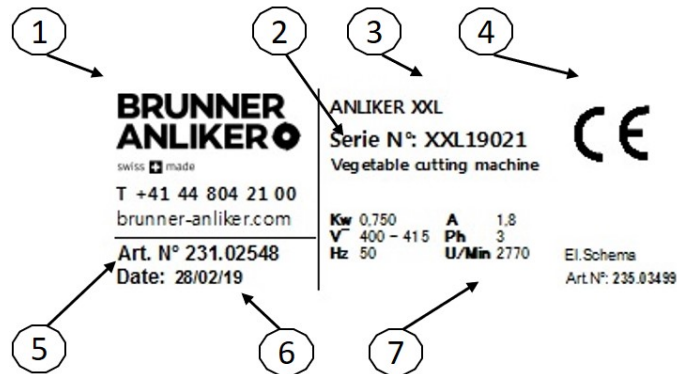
1
2
3
4

BRUNNER
ANLIKER

swiss made

T +41 44 804 21 00
brunner-anliker.com

Art. N° 231.02548
Date: 28/02/19

ANLIKER XXL
Serie N°: XXL19021
Vegetable cutting machine

| Kw | 0,750 | A | 1,8 |
|---|---|---|---|
| V | 400 - 415 | Ph | 3 |
| Hz | 50 | U/Min | 2770 |

CE

El.Schema
Art.N°: 235.03499

5
6
7